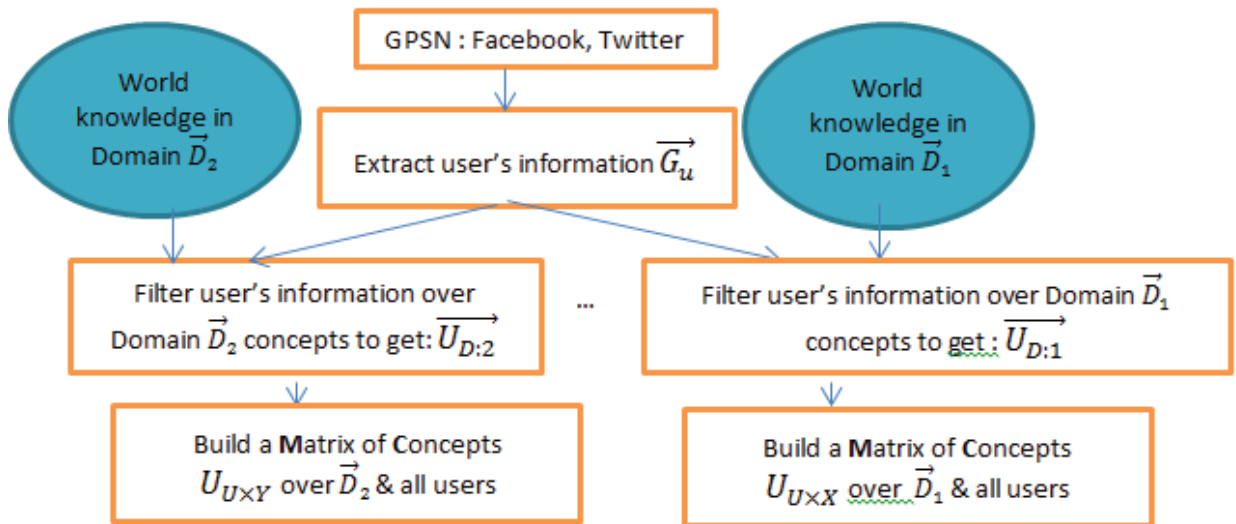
GPSN : Facebook, Twitter

World knowledge in Domain $\overrightarrow{D}_2$

Extract user's information $\overrightarrow{G_u}$

World knowledge in Domain $\overrightarrow{D}_1$

Filter user's information over Domain $\overrightarrow{D}_2$ concepts to get: $\overrightarrow{U_{D:2}}$

...

Filter user's information over Domain $\overrightarrow{D}_1$ concepts to get : $\overrightarrow{U_{D:1}}$

Build a Matrix of Concepts $U_{U\times Y}$ over $\overrightarrow{D}_2$ & all users

Build a Matrix of Concepts $U_{U\times X}$ over $\overrightarrow{D}_1$ & all users